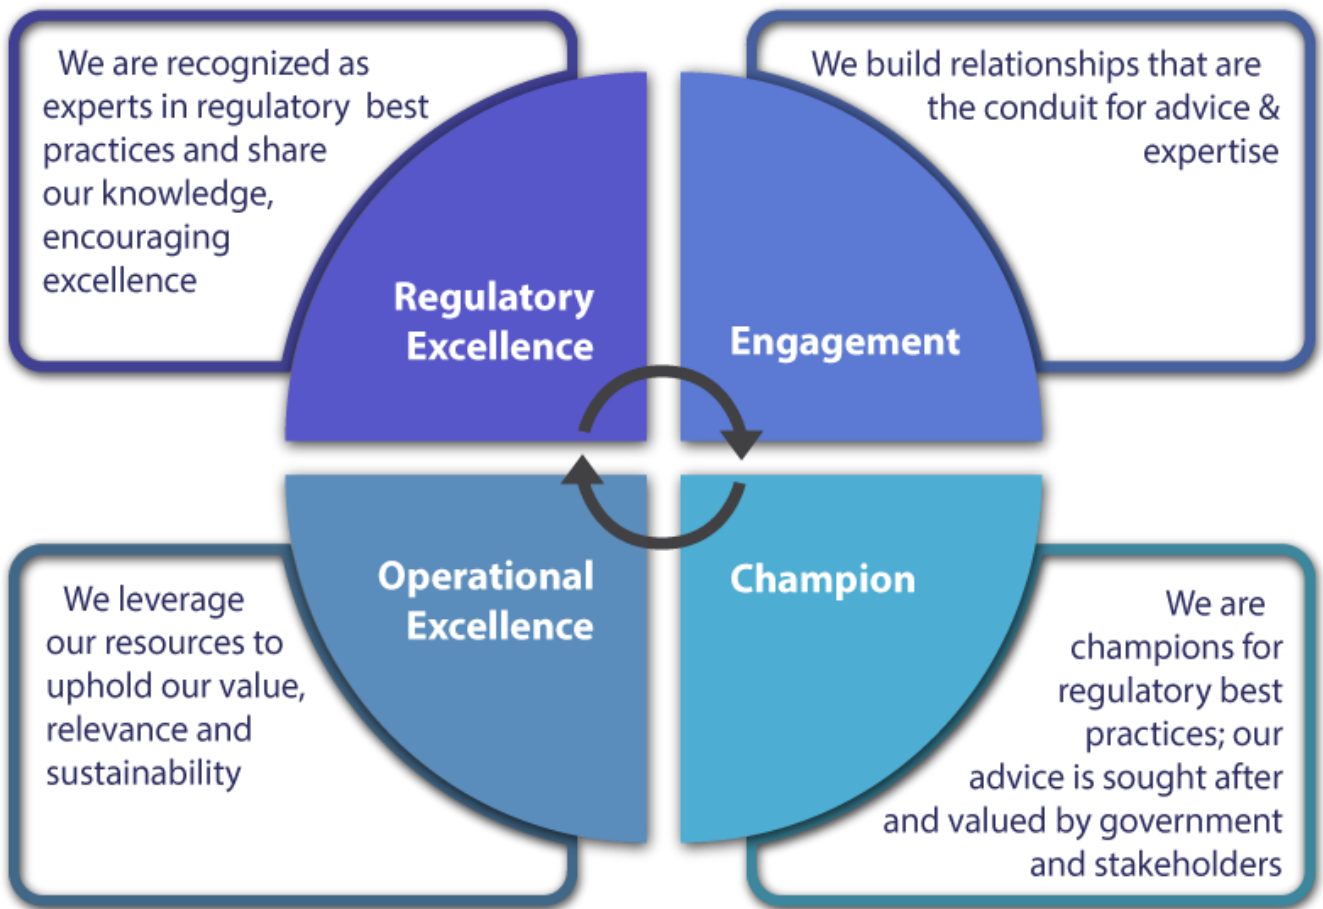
We are recognized as experts in regulatory best practices and share our knowledge, encouraging excellence

We build relationships that are the conduit for advice & expertise

Regulatory Excellence

Engagement

Operational Excellence

Champion

We leverage our resources to uphold our value, relevance and sustainability

We are champions for regulatory best practices; our advice is sought after and valued by government and stakeholders